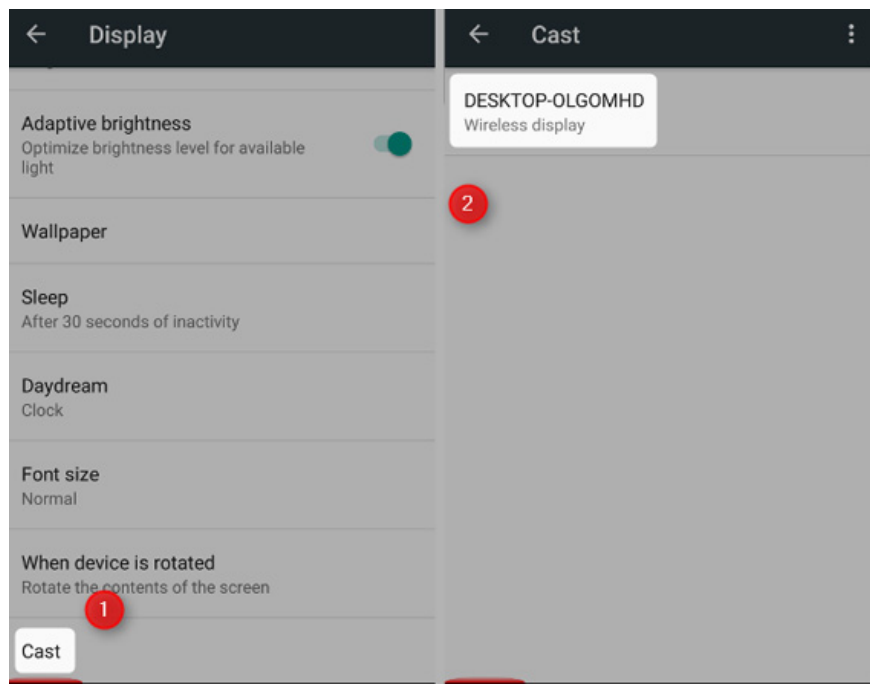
Display

Adaptive brightness
Optimize brightness level for available light

Wallpaper

Sleep
After 30 seconds of inactivity

Daydream
Clock

Font size
Normal

When device is rotated
Rotate the contents of the screen

1

Cast

Cast

DESKTOP-OLGOMHD
Wireless display

2